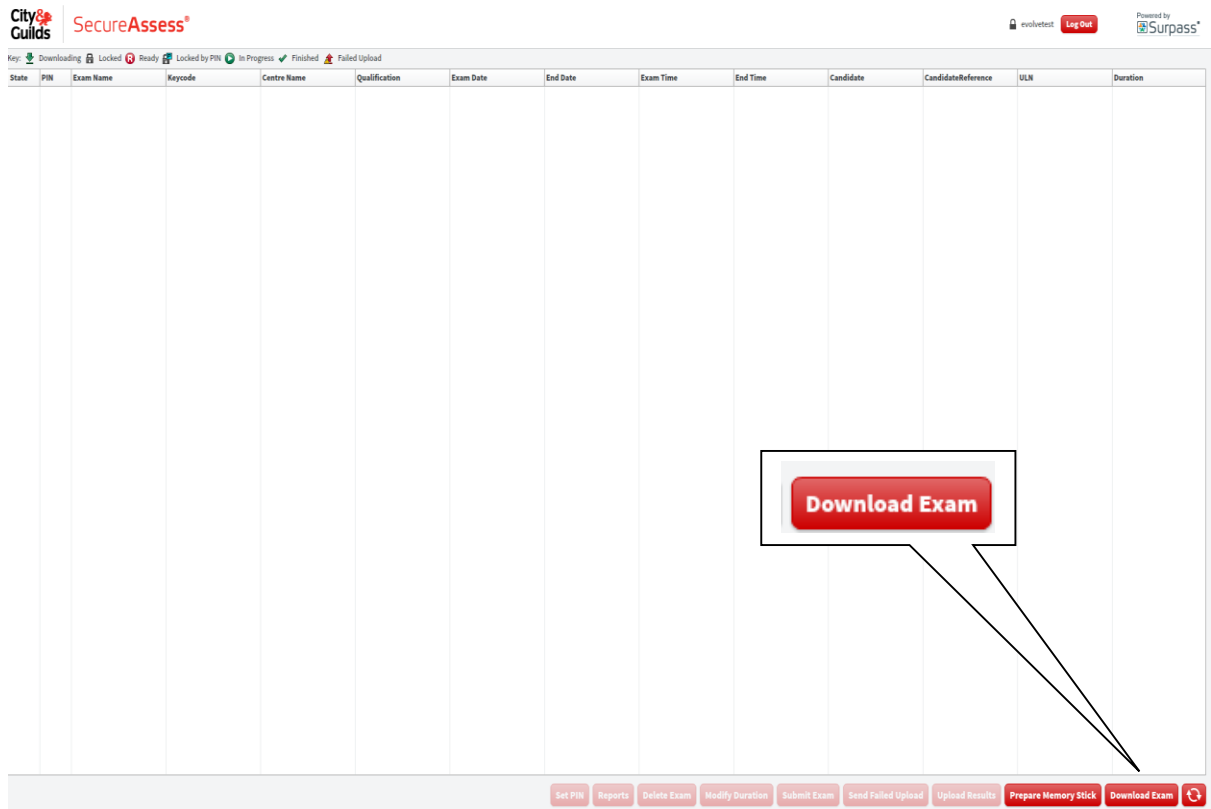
City& Guilds SecureAssess®

evolvetest Log Out

Powered by Surpass®

Key: Downloading Locked Ready Locked by PIN In Progress Finished Failed Upload

| State | PIN | Exam Name | Keycode | Centre Name | Qualification | Exam Date | End Date | Exam Time | End Time | Candidate | CandidateReference | ULN | Duration |
|---|---|---|---|---|---|---|---|---|---|---|---|---|---|

Download Exam

Set PIN Reports Delete Exam Modify Duration Submit Exam Send Failed Upload Upload Results Prepare Memory Stick Download Exam